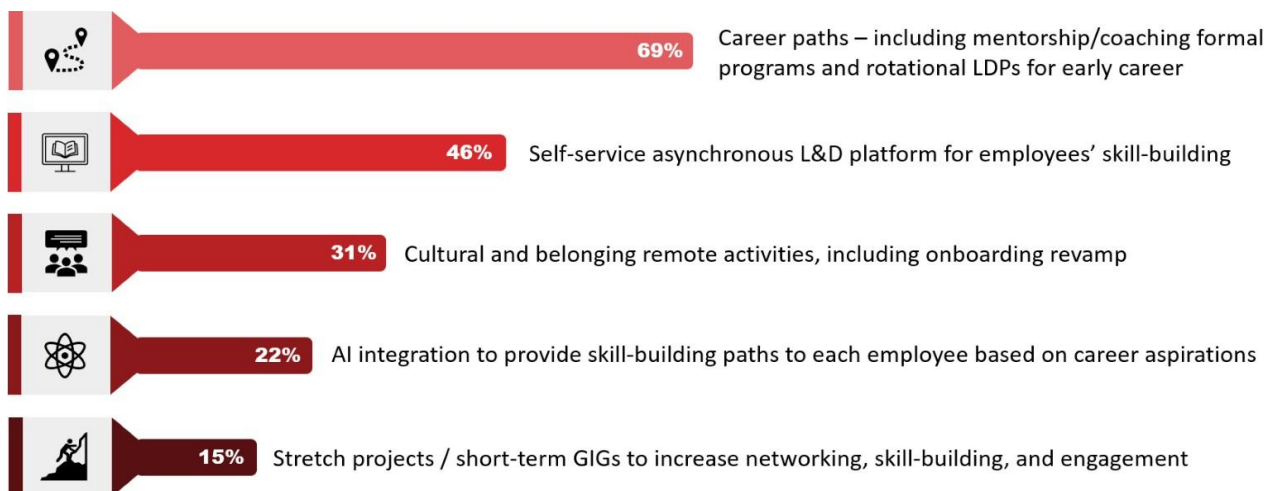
69% Career paths – including mentorship/coaching formal programs and rotational LDPs for early career

46% Self-service asynchronous L&D platform for employees' skill-building

31% Cultural and belonging remote activities, including onboarding revamp

22% AI integration to provide skill-building paths to each employee based on career aspirations

15% Stretch projects / short-term GIGs to increase networking, skill-building, and engagement